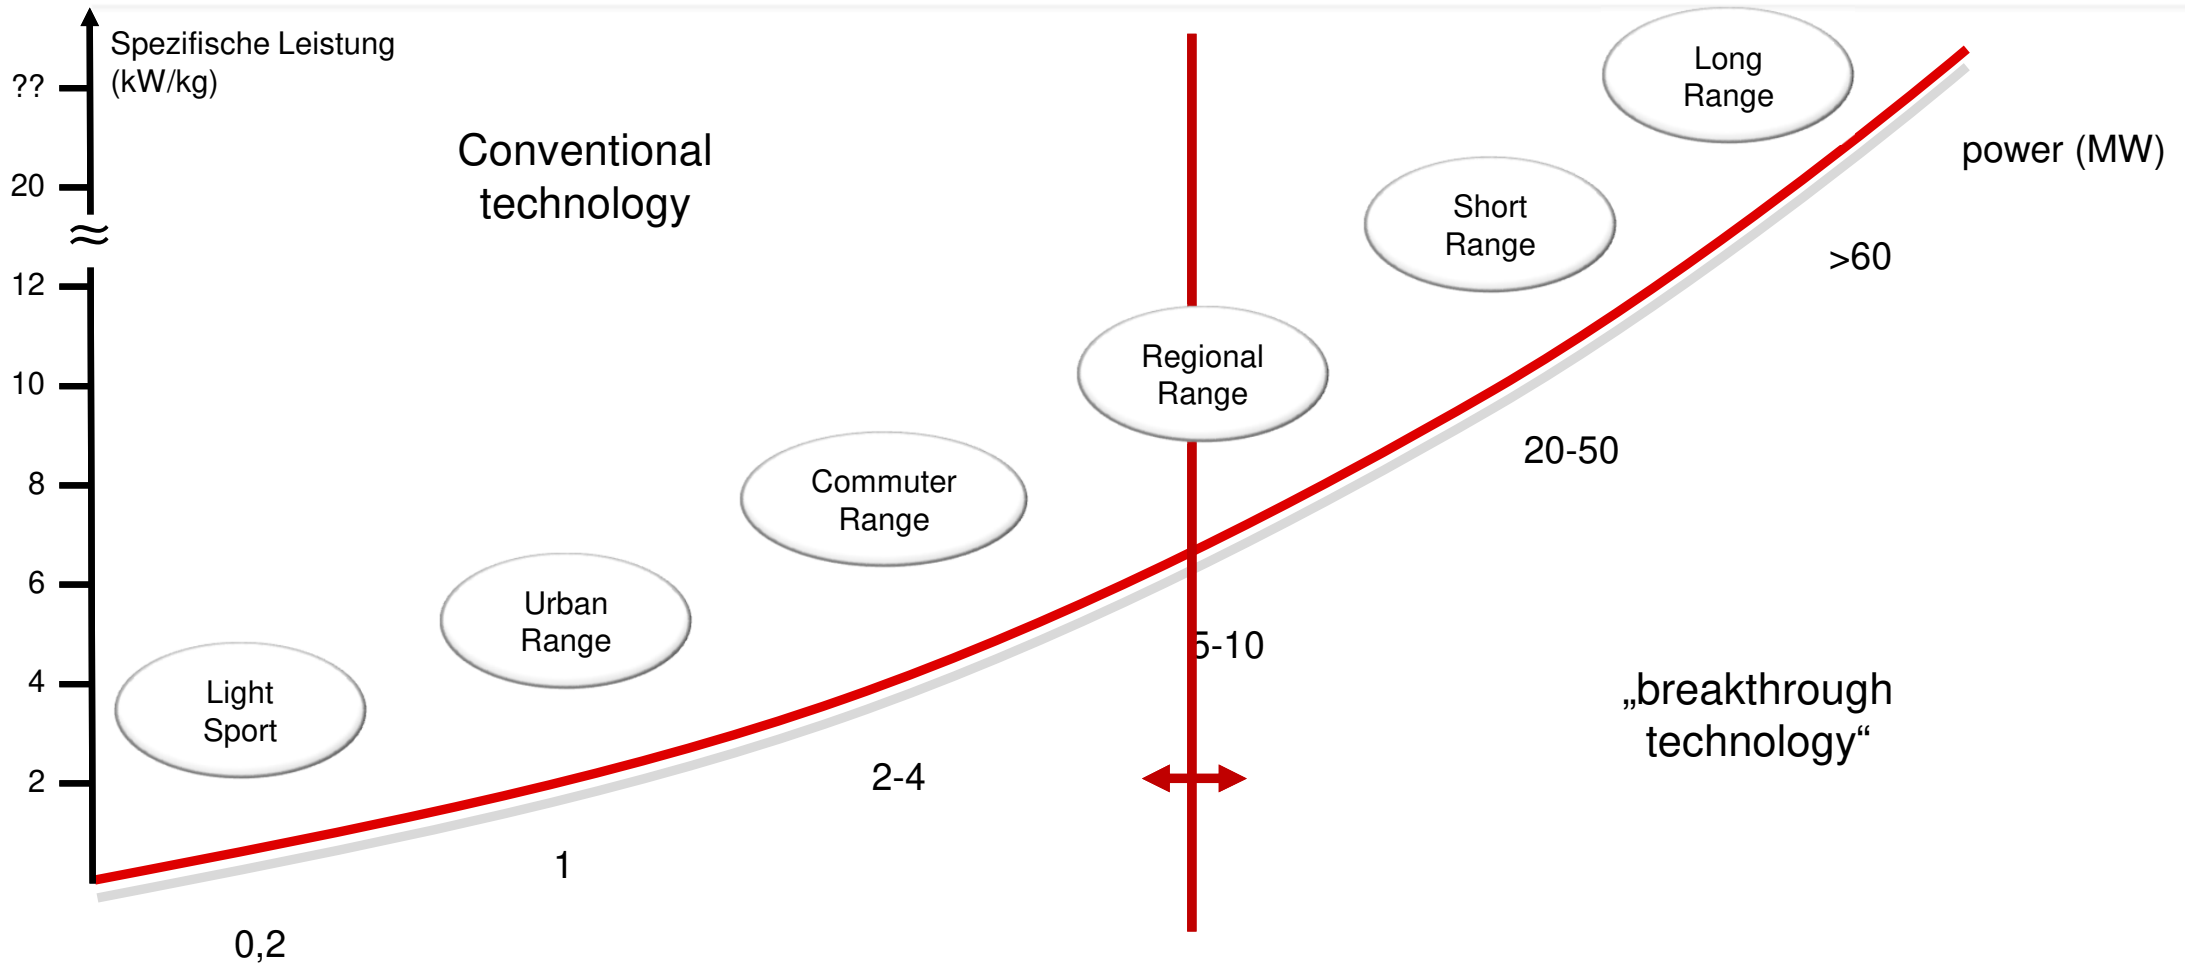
Spezifische Leistung (kW/kg)

??

20

≈

12

10

8

6

4

2

Conventional technology

Long Range

power (MW)

Short Range

>60

Regional Range

20-50

Commuter Range

Urban Range

5-10

„breakthrough technology“

Light Sport

2-4

1

0,2